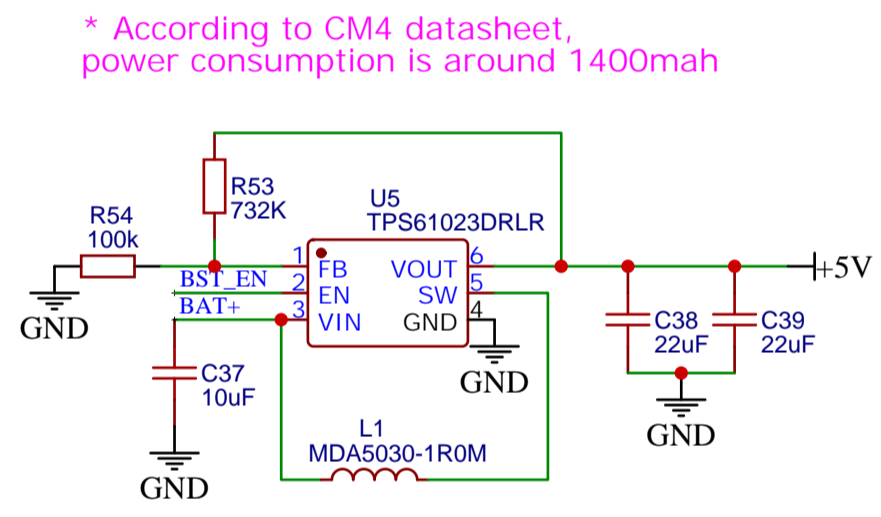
* According to CM4 datasheet,
power consumption is around 1400mah

R53
732K

U5
TPS61023DRLR

R54
100k

GND

BST_EN
BAT+

1 FB
2 EN
3 VIN
VOUT 6
SW 5
GND 4

+5V

GND

C38
22uF

C39
22uF

C37
10uF

GND

L1
MDA5030-1R0M

GND